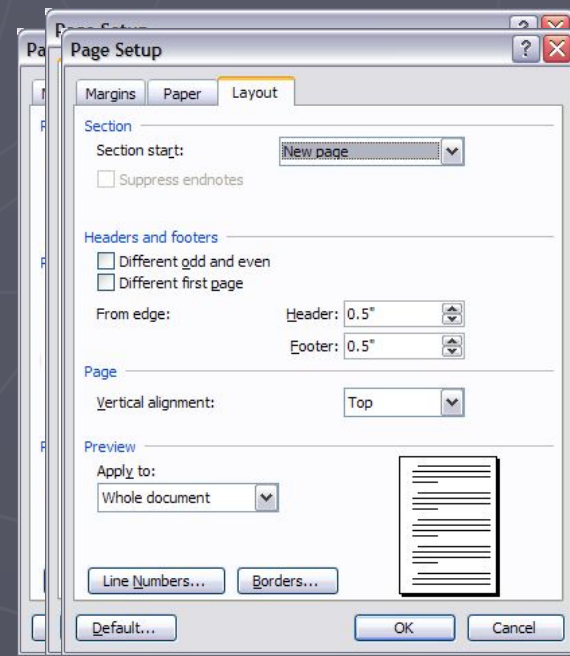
Page Setup

Margins | Paper | Layout

Section
Section start: New page
Suppress endnotes

Headers and footers
Different odd and even
Different first page
From edge: Header: 0.5"
Footer: 0.5"

Page
Vertical alignment: Top

Preview
Apply to:
Whole document

Line Numbers... Borders...

Default... OK Cancel